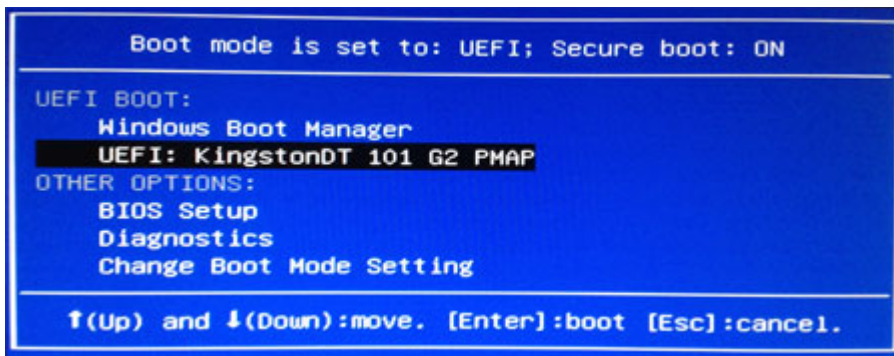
Boot mode is set to: UEFI; Secure boot: ON

UEFI BOOT:
Windows Boot Manager
UEFI: KingstonDT 101 G2 PMAP
OTHER OPTIONS:
BIOS Setup
Diagnostics
Change Boot Mode Setting

↑(Up) and ↓(Down):move. [Enter]:boot [Esc]:cancel.